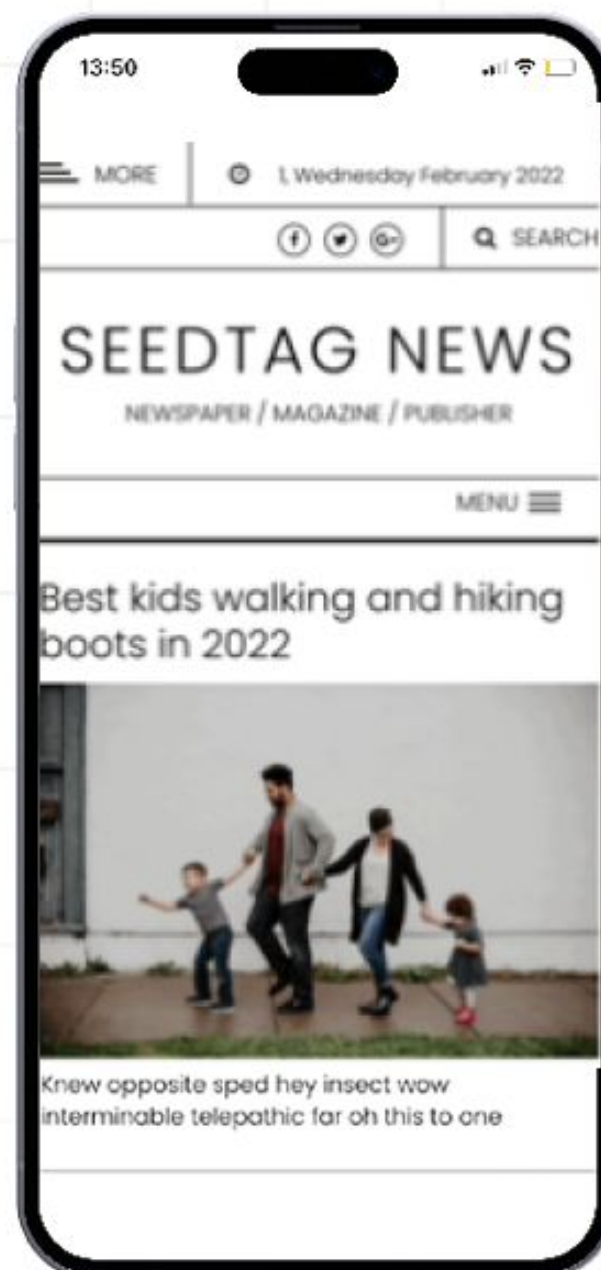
13:50

MORE

1, Wednesday February 2022

SEARCH

SEEDTAG NEWS

NEWSPAPER / MAGAZINE / PUBLISHER

MENU

Best kids walking and hiking boots in 2022

Knew opposite sped hey insect wow interminable telepathic far oh this to one